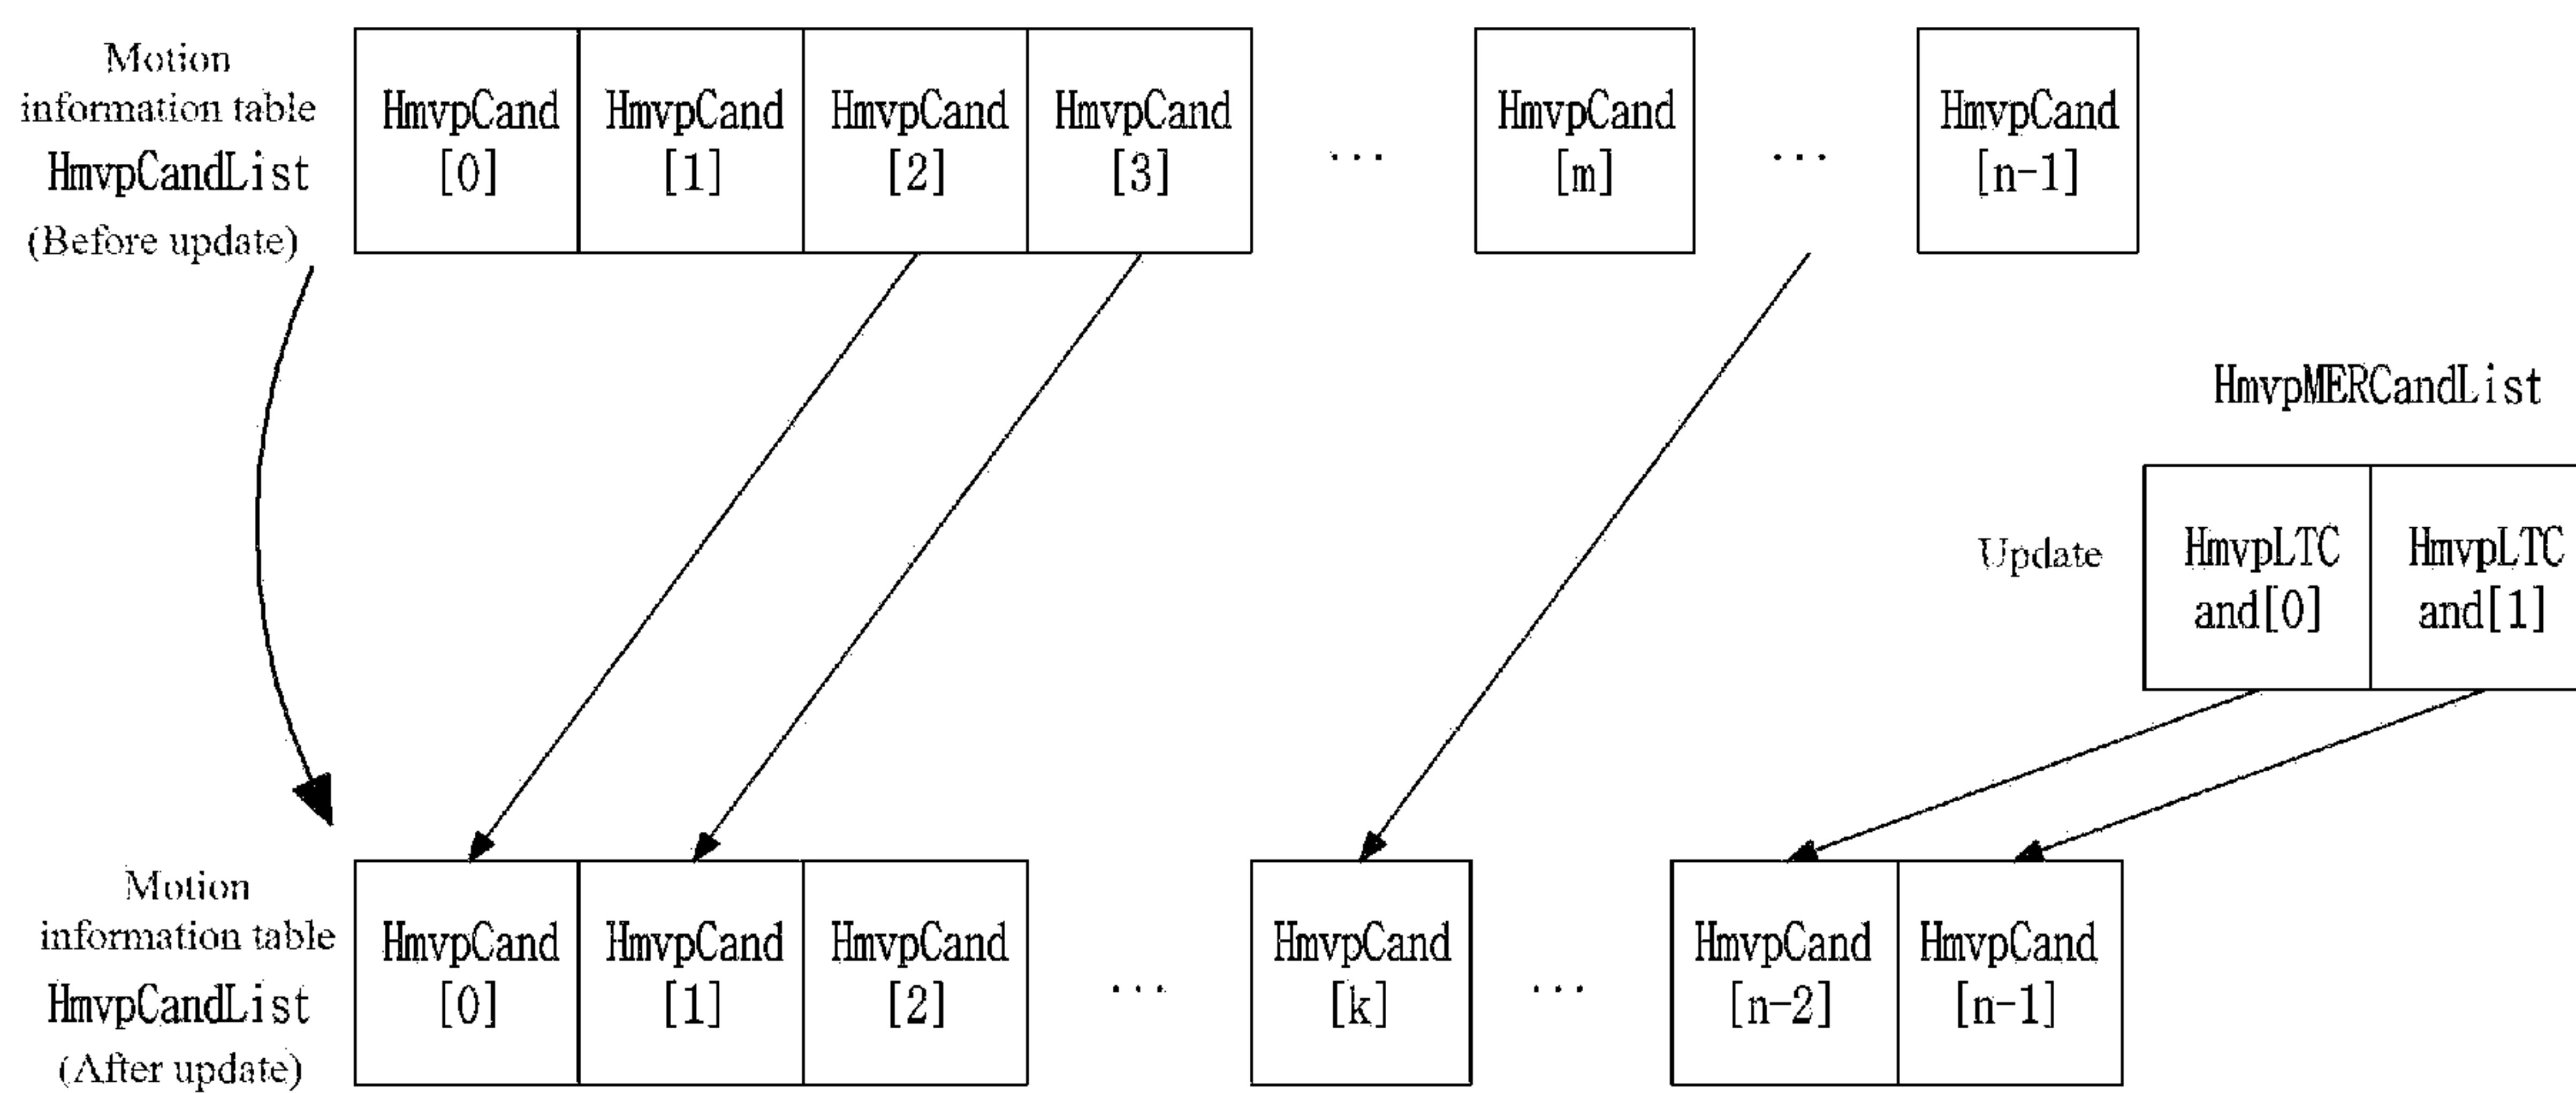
Motion information table HmvpCandList (Before update)

HmvpCand [0]
HmvpCand [1]
HmvpCand [2]
HmvpCand [3]
...
HmvpCand [m]
...
HmvpCand [n-1]

HmvpMERCandList

Update
HmvpLTCand[0]
HmvpLTCand[1]

Motion information table HmvpCandList (After update)

HmvpCand [0]
HmvpCand [1]
HmvpCand [2]
...
HmvpCand [k]
...
HmvpCand [n-2]
HmvpCand [n-1]